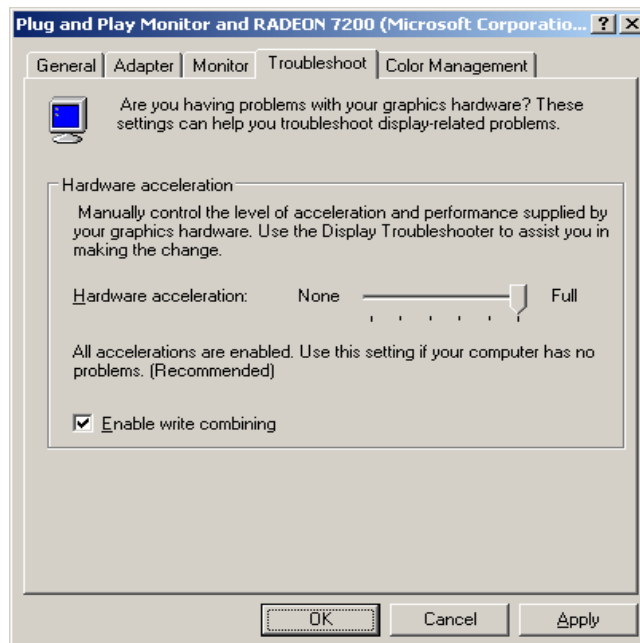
Plug and Play Monitor and RADEON 7200 (Microsoft Corporatio... ? X

General | Adapter | Monitor | Troubleshoot | Color Management

Are you having problems with your graphics hardware? These settings can help you troubleshoot display-related problems.

Hardware acceleration

Manually control the level of acceleration and performance supplied by your graphics hardware. Use the Display Troubleshooter to assist you in making the change.

Hardware acceleration: None Full

All accelerations are enabled. Use this setting if your computer has no problems. (Recommended)

Enable write combining

OK Cancel Apply